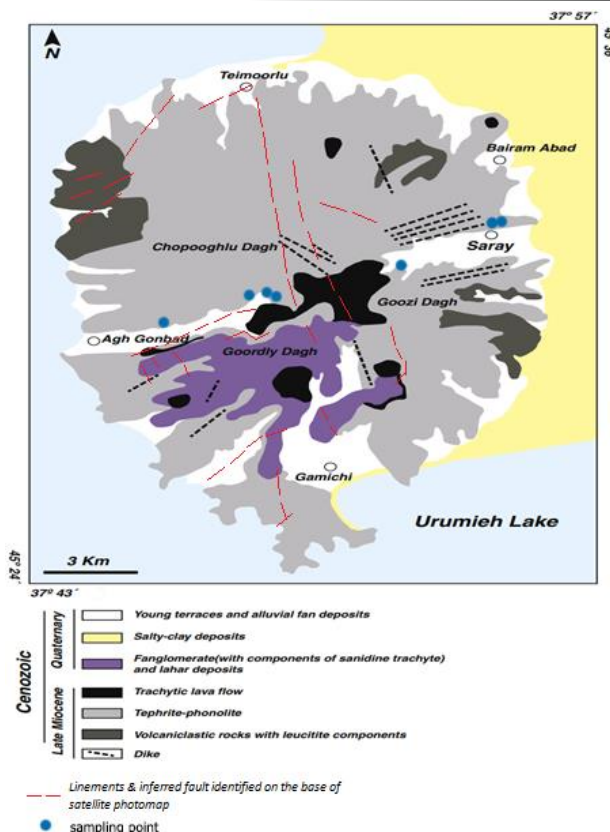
37° 57´

45° 36´

N

Teimoorlu

Bairam Abad

Chopooghlu Dagh

Saray

Goozi Dagh

Agh Gonbad

Goordly Dagh

Gamichi

Urumieh Lake

3 Km

45° 24´

37° 43´

Cenozoic

Quaternary

Late Miocene

Young terraces and alluvial fan deposits

Salty-clay deposits

Fanglomerate(with components of sanidine trachyte) and lahar deposits

Trachytic lava flow

Tephrite-phonolite

Volcaniclastic rocks with leucitite components

Dike

Linements & inferred fault identified on the base of satellite photomap

sampling point